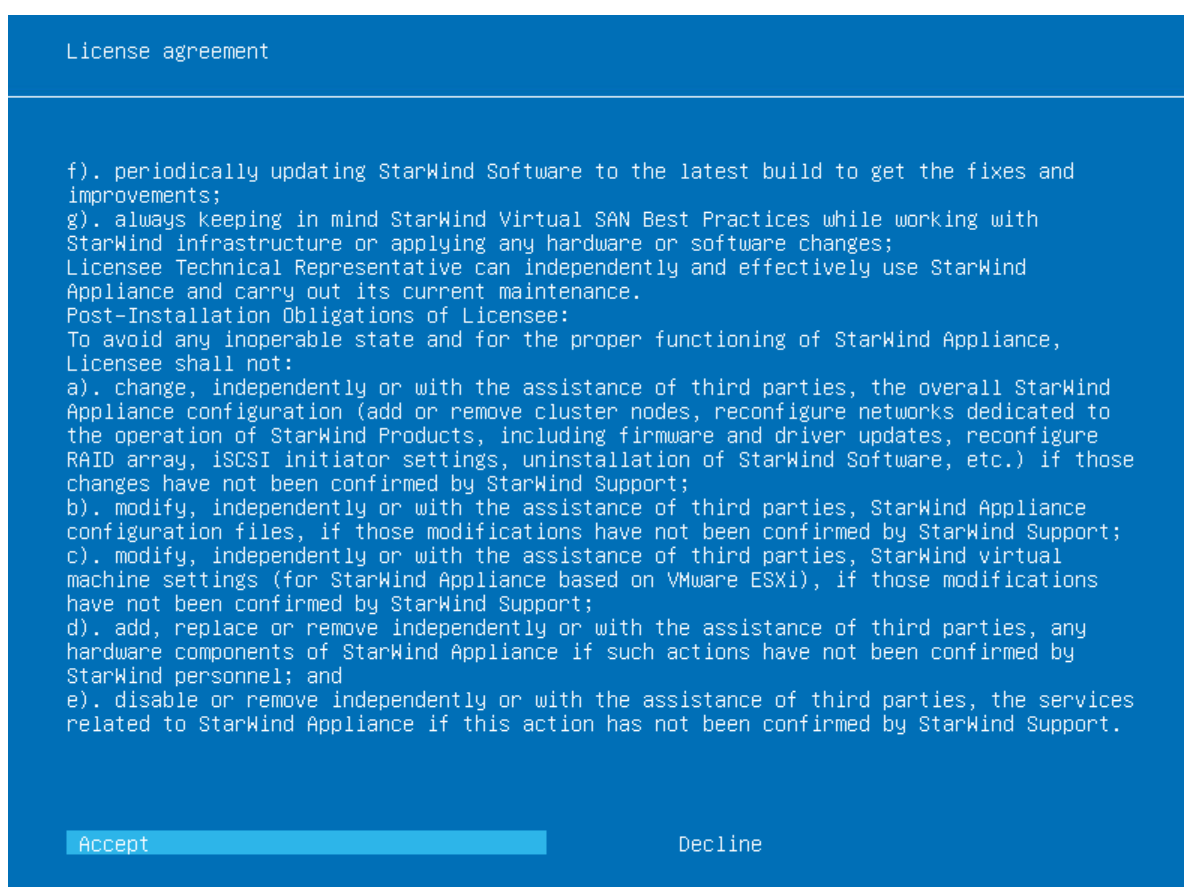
License agreement

f). periodically updating StarWind Software to the latest build to get the fixes and improvements;
g). always keeping in mind StarWind Virtual SAN Best Practices while working with StarWind infrastructure or applying any hardware or software changes;
Licensee Technical Representative can independently and effectively use StarWind Appliance and carry out its current maintenance.
Post-Installation Obligations of Licensee:
To avoid any inoperable state and for the proper functioning of StarWind Appliance, Licensee shall not:
a). change, independently or with the assistance of third parties, the overall StarWind Appliance configuration (add or remove cluster nodes, reconfigure networks dedicated to the operation of StarWind Products, including firmware and driver updates, reconfigure RAID array, iSCSI initiator settings, uninstallation of StarWind Software, etc.) if those changes have not been confirmed by StarWind Support;
b). modify, independently or with the assistance of third parties, StarWind Appliance configuration files, if those modifications have not been confirmed by StarWind Support;
c). modify, independently or with the assistance of third parties, StarWind virtual machine settings (for StarWind Appliance based on VMware ESXi), if those modifications have not been confirmed by StarWind Support;
d). add, replace or remove independently or with the assistance of third parties, any hardware components of StarWind Appliance if such actions have not been confirmed by StarWind personnel; and
e). disable or remove independently or with the assistance of third parties, the services related to StarWind Appliance if this action has not been confirmed by StarWind Support.

Accept
Decline